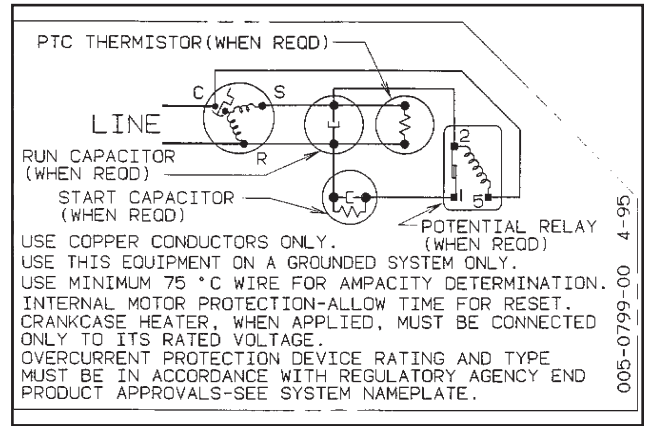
PTC THERMISTOR(WHEN REQD)

C

S

LINE

R

RUN CAPACITOR (WHEN REQD)

START CAPACITOR (WHEN REQD)

2

1

5

POTENTIAL RELAY (WHEN REQD)

USE COPPER CONDUCTORS ONLY.
USE THIS EQUIPMENT ON A GROUNDED SYSTEM ONLY.
USE MINIMUM 75 °C WIRE FOR AMPACITY DETERMINATION.
INTERNAL MOTOR PROTECTION-ALLOW TIME FOR RESET.
CRANKCASE HEATER, WHEN APPLIED, MUST BE CONNECTED ONLY TO ITS RATED VOLTAGE.
OVERCURRENT PROTECTION DEVICE RATING AND TYPE MUST BE IN ACCORDANCE WITH REGULATORY AGENCY END PRODUCT APPROVALS-SEE SYSTEM NAMEPLATE.

005-0799-00 4-95